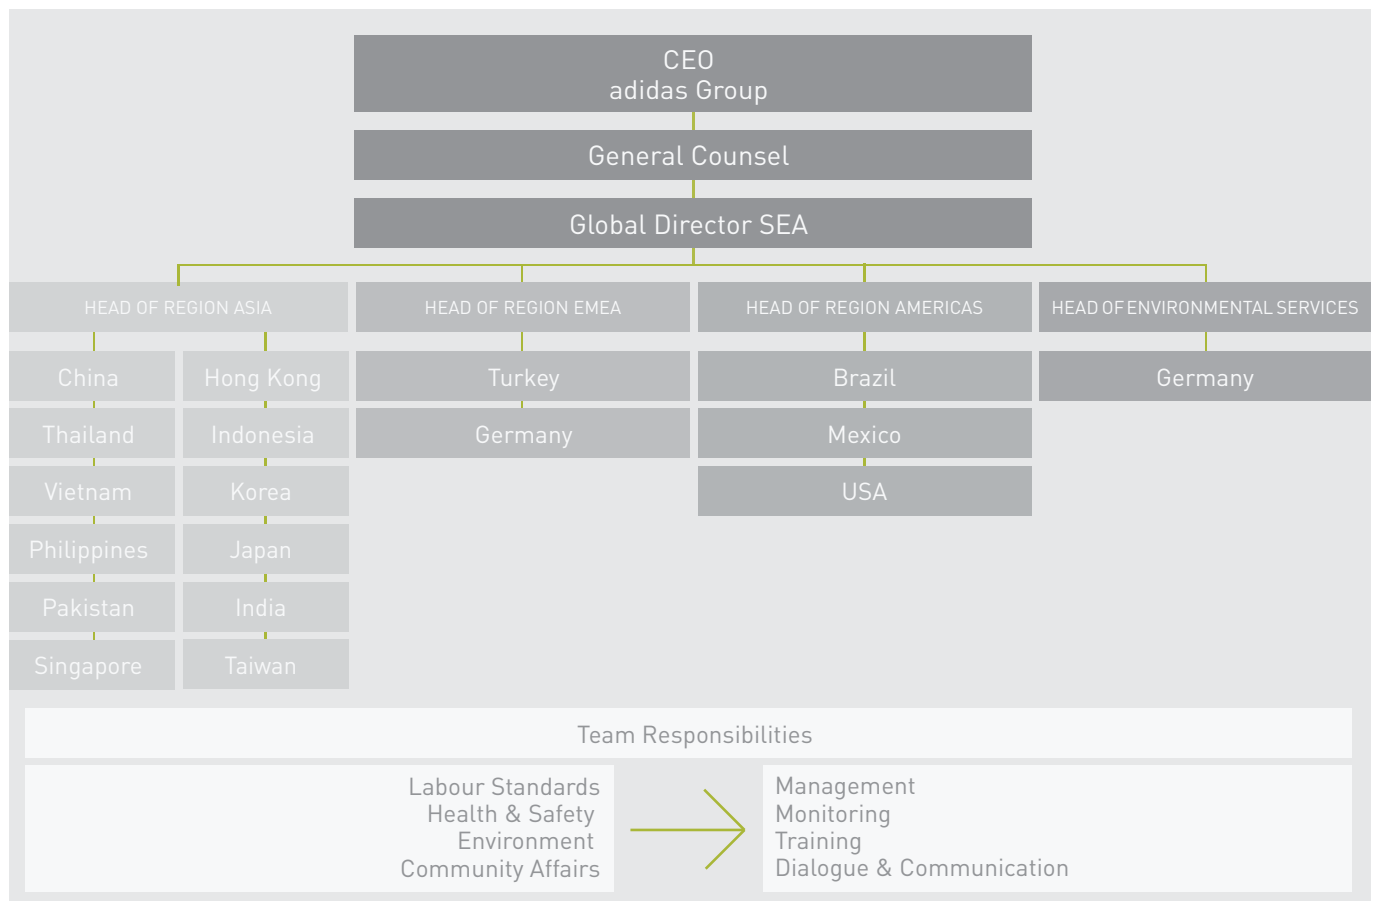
CEO
adidas Group

General Counsel

Global Director SEA

HEAD OF REGION ASIA

China
Thailand
Vietnam
Philippines
Pakistan
Singapore

Hong Kong
Indonesia
Korea
Japan
India
Taiwan

HEAD OF REGION EMEA

Turkey
Germany

HEAD OF REGION AMERICAS

Brazil
Mexico
USA

HEAD OF ENVIRONMENTAL SERVICES

Germany

Team Responsibilities

Labour Standards
Health & Safety
Environment
Community Affairs

Management
Monitoring
Training
Dialogue & Communication